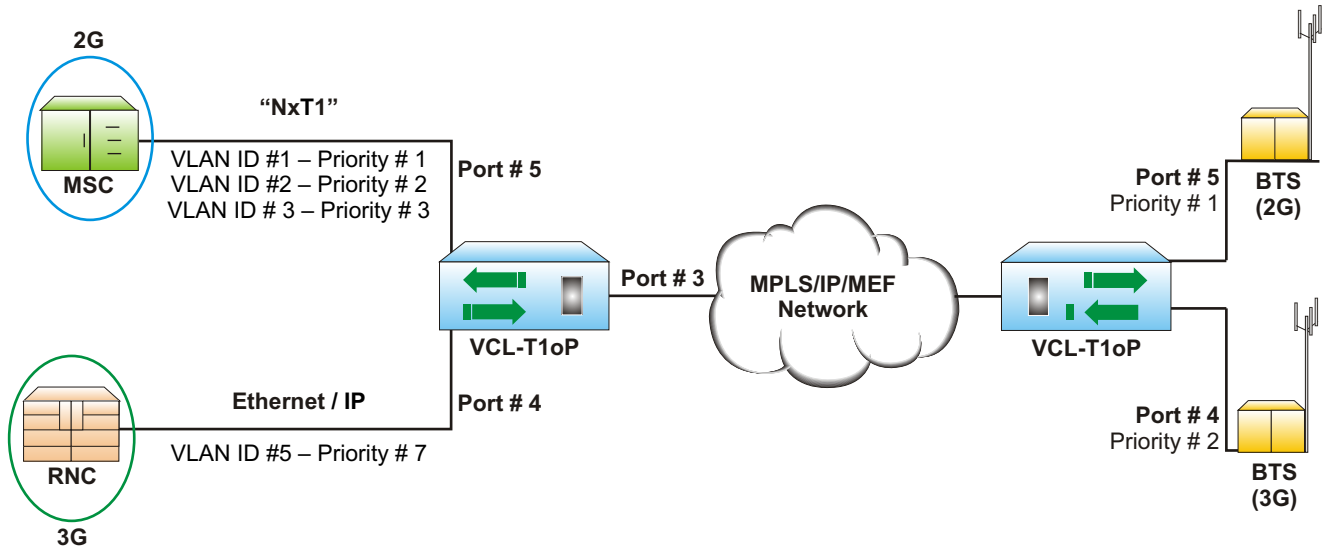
2G

MSC

"NxT1"

VLAN ID #1 – Priority # 1
VLAN ID #2 – Priority # 2
VLAN ID # 3 – Priority # 3

Port # 5

Port # 3

MPLS/IP/MEF Network

VCL-T1oP

Ethernet / IP

Port # 4

VLAN ID #5 – Priority # 7

RNC

3G

VCL-T1oP

Port # 5
Priority # 1

BTS
(2G)

Port # 4
Priority # 2

BTS
(3G)